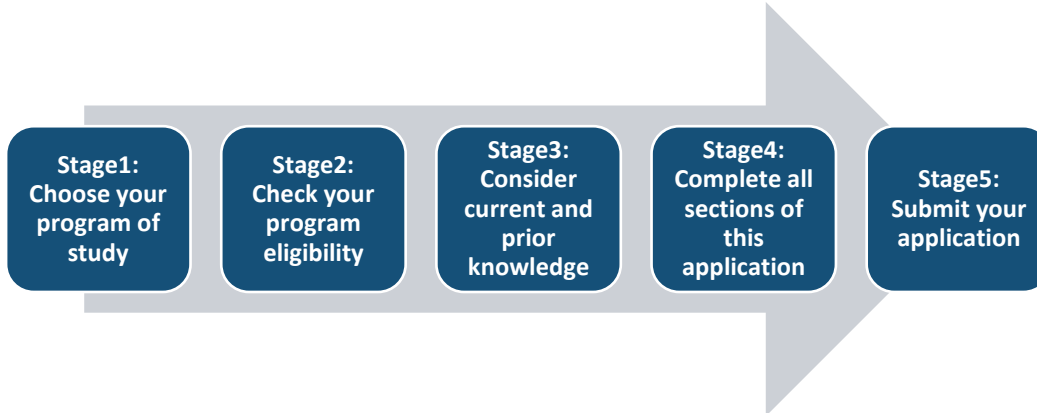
Stage1: Choose your program of study

Stage2: Check your program eligibility

Stage3: Consider current and prior knowledge

Stage4: Complete all sections of this application

Stage5: Submit your application